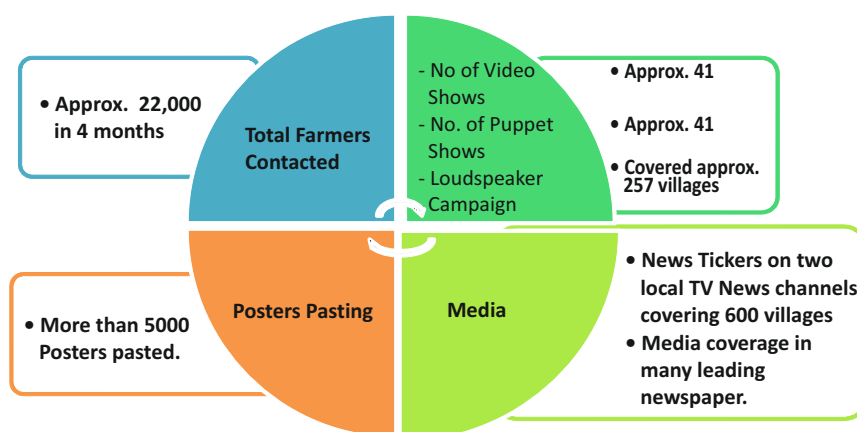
• Approx. 22,000 in 4 months

Total Farmers Contacted

- No of Video Shows
- No. of Puppet Shows
- Loudspeaker Campaign

• Approx. 41

• Approx. 41

• Covered approx. 257 villages

Posters Pasting

Media

• More than 5000 Posters pasted.

• News Tickers on two local TV News channels covering 600 villages
• Media coverage in many leading newspaper.